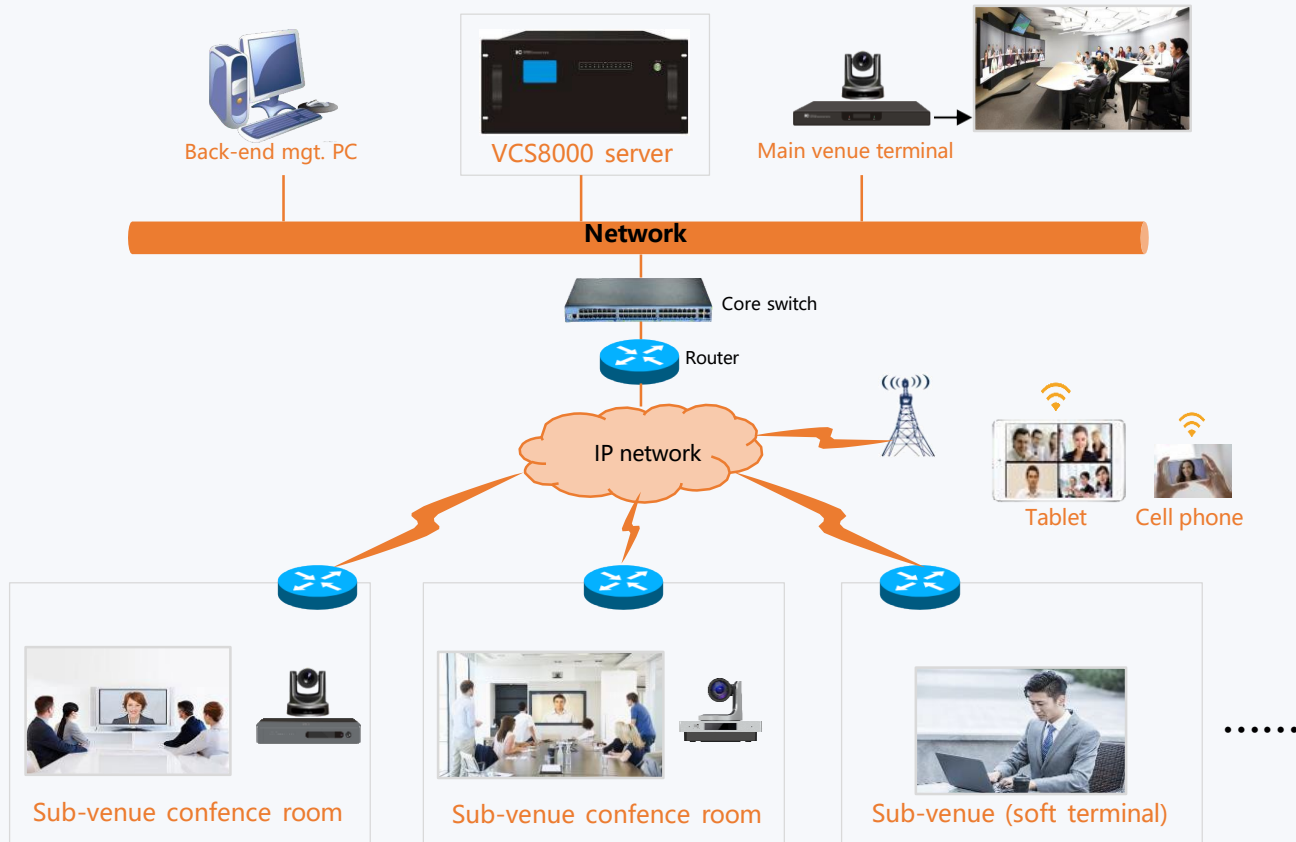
Back-end mgt. PC

VCS8000 server

Main venue terminal

Network

Core switch

Router

IP network

Tablet

Cell phone

Sub-venue confence room

Sub-venue confence room

Sub-venue (soft terminal)

......